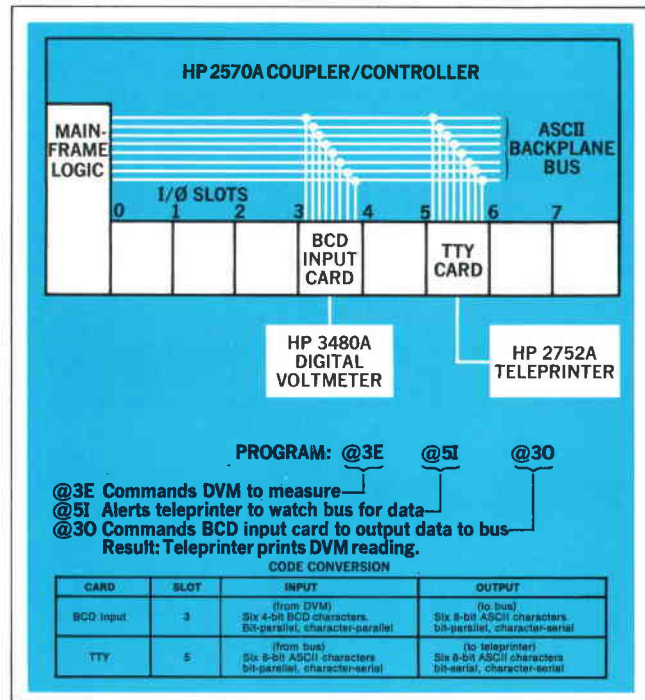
HP 2570A COUPLER/CONTROLLER

MAIN-FRAME LOGIC

ASCII BACKPLANE BUS

I/Ø SLOTS

0 1 2 3 4 5 6 7

BCD INPUT CARD

TTY CARD

HP 3480A DIGITAL VOLTMETER

HP 2752A TELEPRINTER

PROGRAM: @3E @5I @3O

@3E Commands DVM to measure
@5I Alerts teleprinter to watch bus for data
@3O Commands BCD input card to output data to bus
Result: Teleprinter prints DVM reading.

CODE CONVERSION

| CARD | SLOT | INPUT | OUTPUT |
|---|---|---|---|
| BCD Input | 3 | (from DVM) Six 4-bit BCD characters. Bit-parallel, character-parallel | (to bus) Six 8-bit ASCII characters bit-parallel, character-serial |
| TTY | 5 | (from bus) Six 8-bit ASCII characters bit-parallel, character-serial | (to teleprinter) Six 8-bit ASCII characters bit-serial, character-serial |